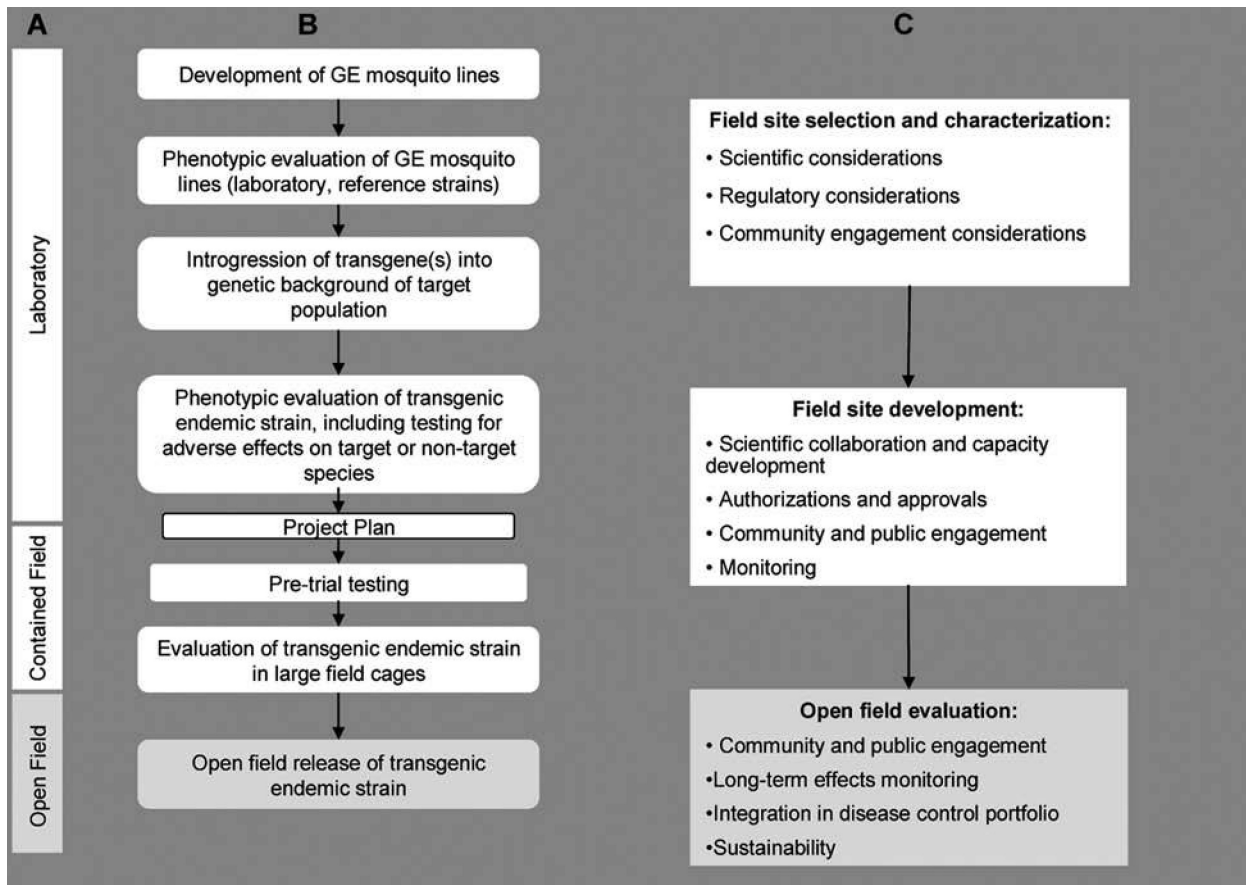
A

Laboratory

Contained Field

Open Field

B

Development of GE mosquito lines

Phenotypic evaluation of GE mosquito lines (laboratory, reference strains)

Introgression of transgene(s) into genetic background of target population

Phenotypic evaluation of transgenic endemic strain, including testing for adverse effects on target or non-target species

Project Plan

Pre-trial testing

Evaluation of transgenic endemic strain in large field cages

Open field release of transgenic endemic strain

C

**Field site selection and characterization:**
• Scientific considerations
• Regulatory considerations
• Community engagement considerations

**Field site development:**
• Scientific collaboration and capacity development
• Authorizations and approvals
• Community and public engagement
• Monitoring

**Open field evaluation:**
• Community and public engagement
•Long-term effects monitoring
•Integration in disease control portfolio
•Sustainability